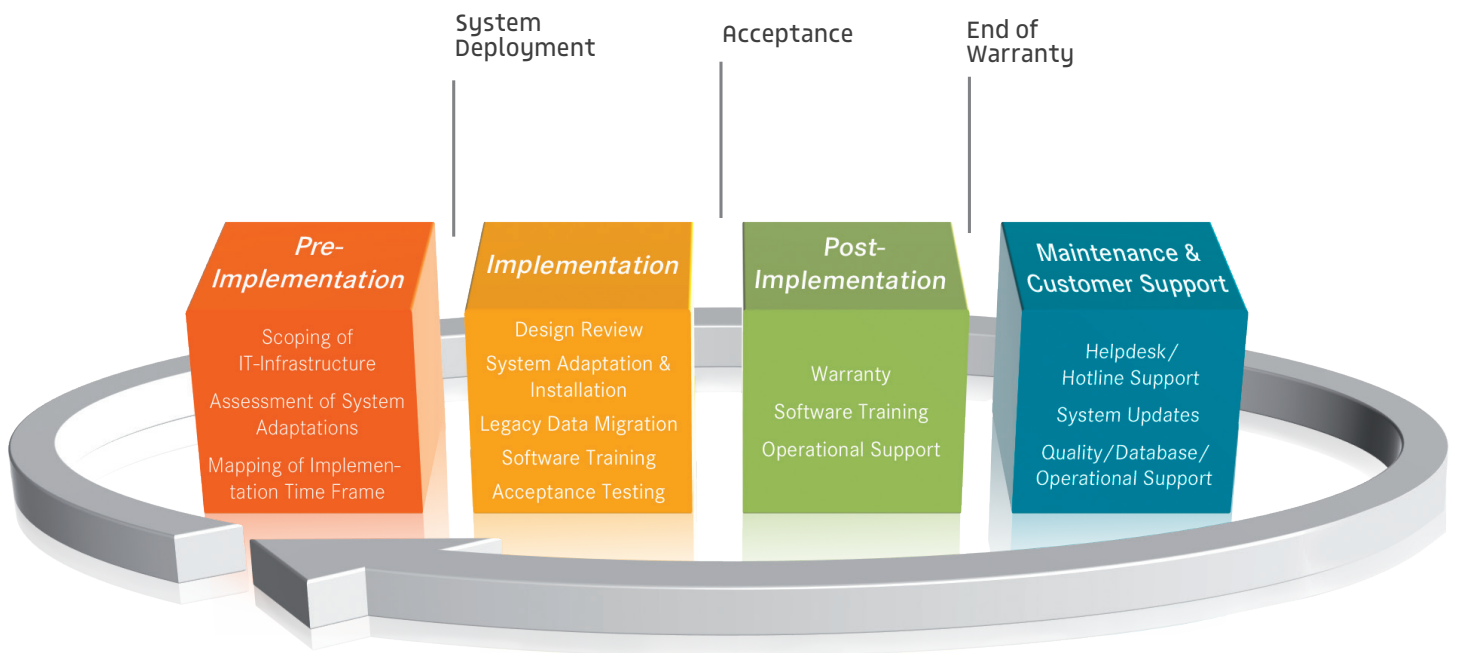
System Deployment

Acceptance

End of Warranty

Pre-Implementation

Scoping of IT-Infrastructure

Assessment of System Adaptations

Mapping of Implementation Time Frame

Implementation

Design Review

System Adaptation & Installation

Legacy Data Migration

Software Training

Acceptance Testing

Post-Implementation

Warranty

Software Training

Operational Support

Maintenance & Customer Support

Helpdesk/ Hotline Support

System Updates

Quality/Database/ Operational Support